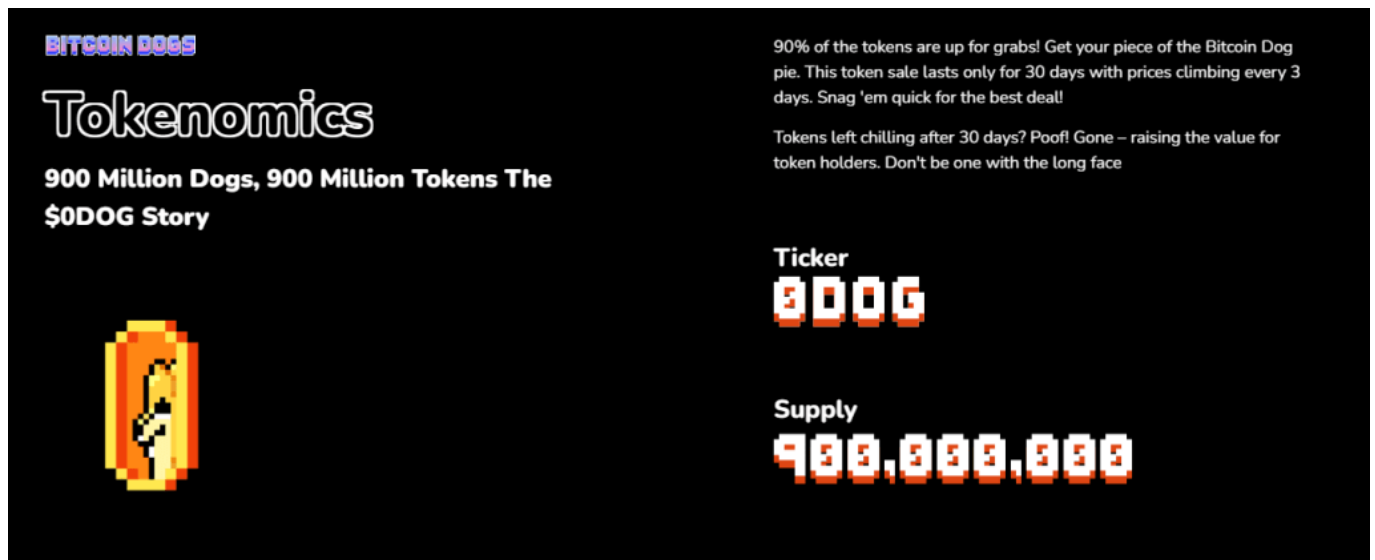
BITCOIN DOGS

Tokenomics

900 Million Dogs, 900 Million Tokens The $0DOG Story

90% of the tokens are up for grabs! Get your piece of the Bitcoin Dog pie. This token sale lasts only for 30 days with prices climbing every 3 days. Snag 'em quick for the best deal!

Tokens left chilling after 30 days? Poof! Gone – raising the value for token holders. Don't be one with the long face

Ticker
0DOG

Supply
900,000,000